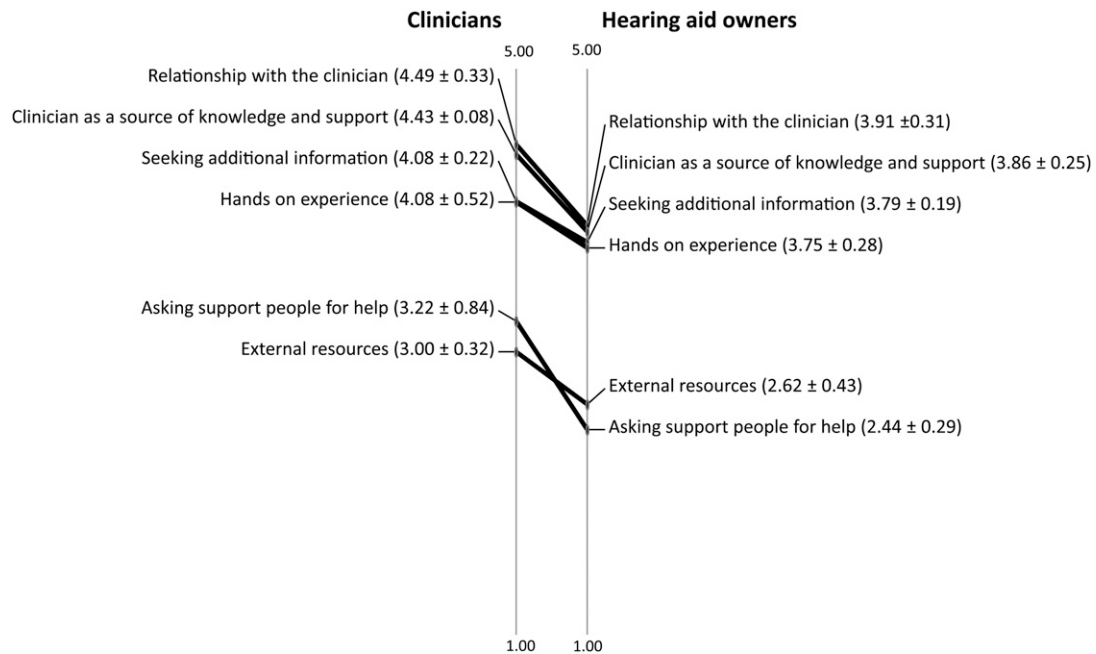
Clinicians

Hearing aid owners

5.00

5.00

Relationship with the clinician (4.49 ± 0.33)

Clinician as a source of knowledge and support (4.43 ± 0.08)

Seeking additional information (4.08 ± 0.22)

Hands on experience (4.08 ± 0.52)

Relationship with the clinician (3.91 ±0.31)

Clinician as a source of knowledge and support (3.86 ± 0.25)

Seeking additional information (3.79 ± 0.19)

Hands on experience (3.75 ± 0.28)

Asking support people for help (3.22 ± 0.84)

External resources (3.00 ± 0.32)

External resources (2.62 ± 0.43)

Asking support people for help (2.44 ± 0.29)

1.00

1.00